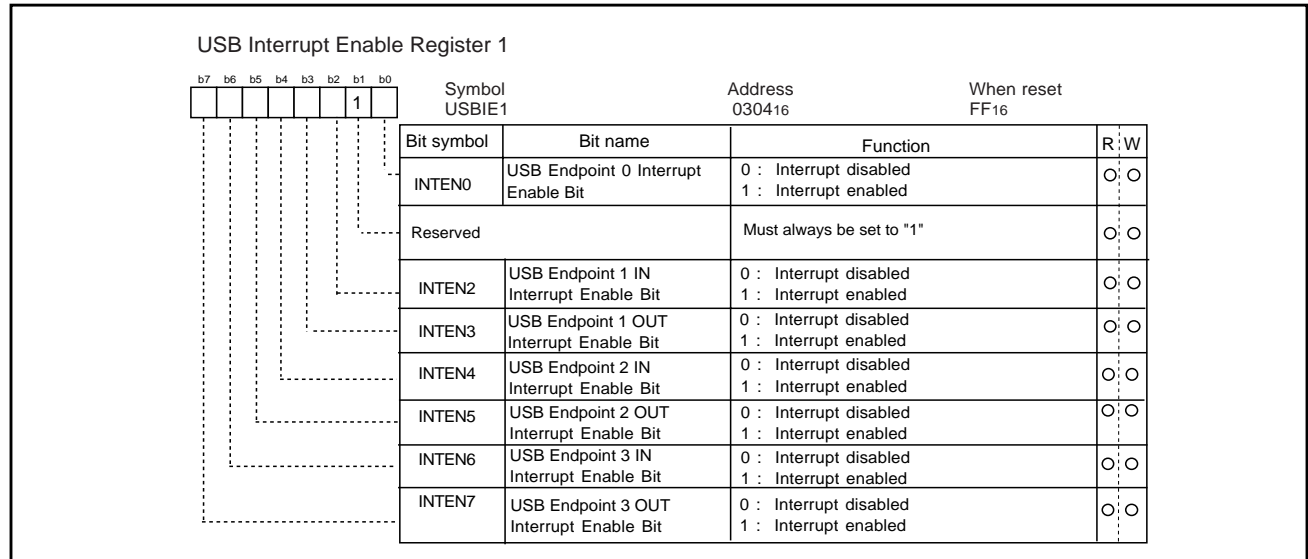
USB Interrupt Enable Register 1

b7 b6 b5 b4 b3 b2 b1 b0

1

Symbol
USBIE1

Address
$0304_{16}$

When reset
$FF_{16}$

| Bit symbol | Bit name | Function | R | W |
|---|---|---|---|---|
| INTEN0 | USB Endpoint 0 Interrupt Enable Bit | 0 : Interrupt disabled<br>1 : Interrupt enabled | O | O |
| Reserved | | Must always be set to "1" | O | O |
| INTEN2 | USB Endpoint 1 IN Interrupt Enable Bit | 0 : Interrupt disabled<br>1 : Interrupt enabled | O | O |
| INTEN3 | USB Endpoint 1 OUT Interrupt Enable Bit | 0 : Interrupt disabled<br>1 : Interrupt enabled | O | O |
| INTEN4 | USB Endpoint 2 IN Interrupt Enable Bit | 0 : Interrupt disabled<br>1 : Interrupt enabled | O | O |
| INTEN5 | USB Endpoint 2 OUT Interrupt Enable Bit | 0 : Interrupt disabled<br>1 : Interrupt enabled | O | O |
| INTEN6 | USB Endpoint 3 IN Interrupt Enable Bit | 0 : Interrupt disabled<br>1 : Interrupt enabled | O | O |
| INTEN7 | USB Endpoint 3 OUT Interrupt Enable Bit | 0 : Interrupt disabled<br>1 : Interrupt enabled | O | O |